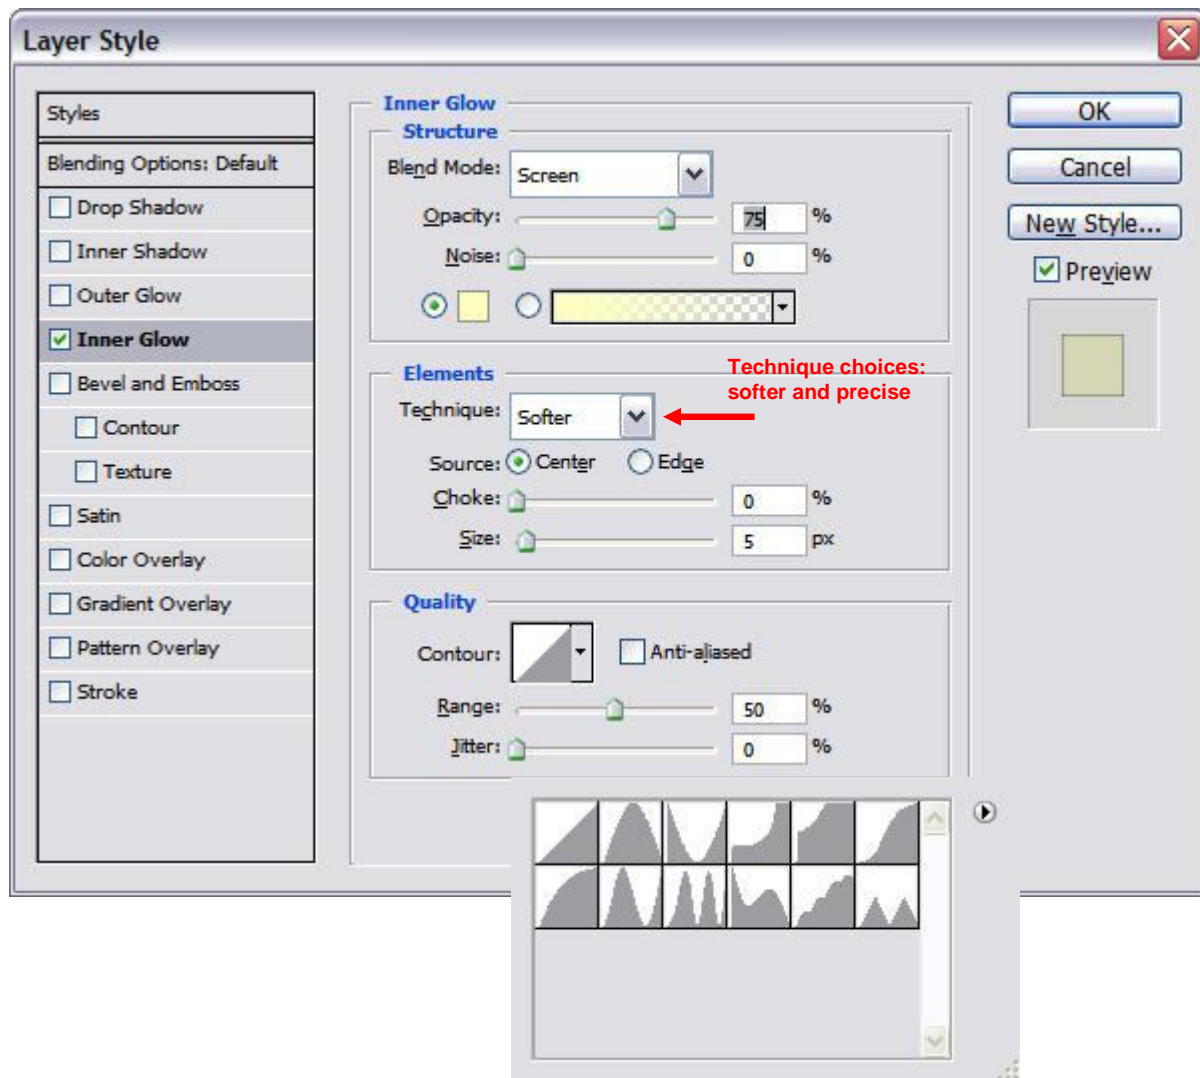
Layer Style

Styles
Blending Options: Default
Drop Shadow
Inner Shadow
Outer Glow
Inner Glow
Bevel and Emboss
Contour
Texture
Satin
Color Overlay
Gradient Overlay
Pattern Overlay
Stroke

Inner Glow
Structure
Blend Mode: Screen
Opacity: 75 %
Noise: 0 %

Elements
Technique: Softer
Technique choices: softer and precise
Source: Center Edge
Choke: 0 %
Size: 5 px

Quality
Contour: Anti-aliased
Range: 50 %
Jitter: 0 %

OK
Cancel
New Style...
Preview